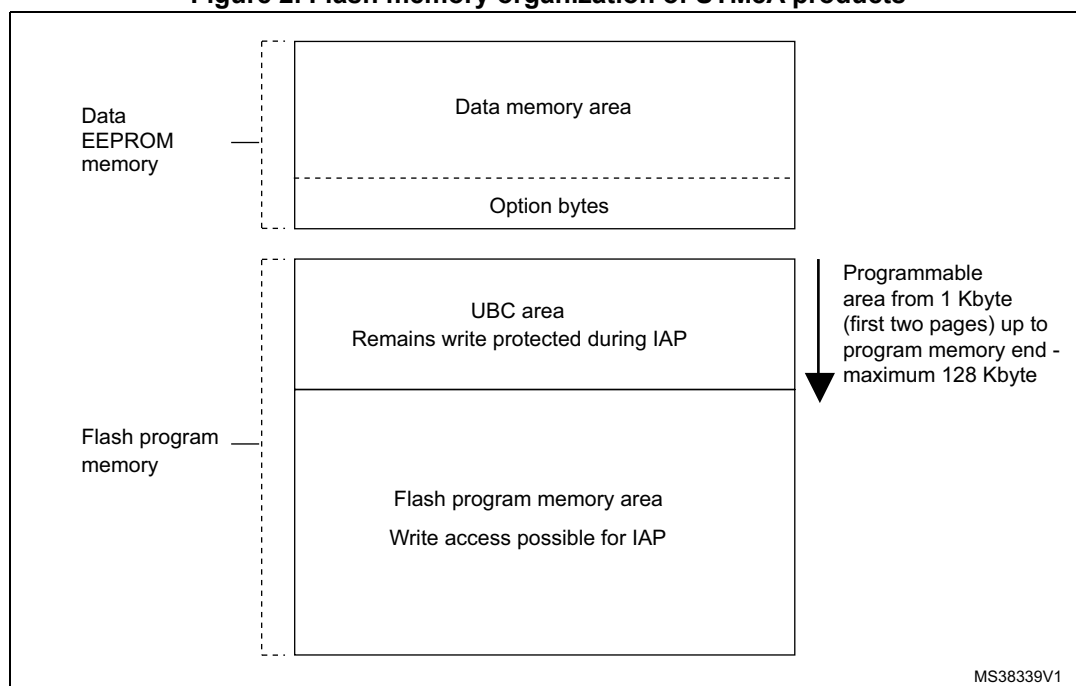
Figure 2. Flash memory organization of STM8A products

Data EEPROM memory

Data memory area

Option bytes

Flash program memory

UBC area
Remains write protected during IAP

Programmable area from 1 Kbyte (first two pages) up to program memory end - maximum 128 Kbyte

Flash program memory area
Write access possible for IAP

MS38339V1